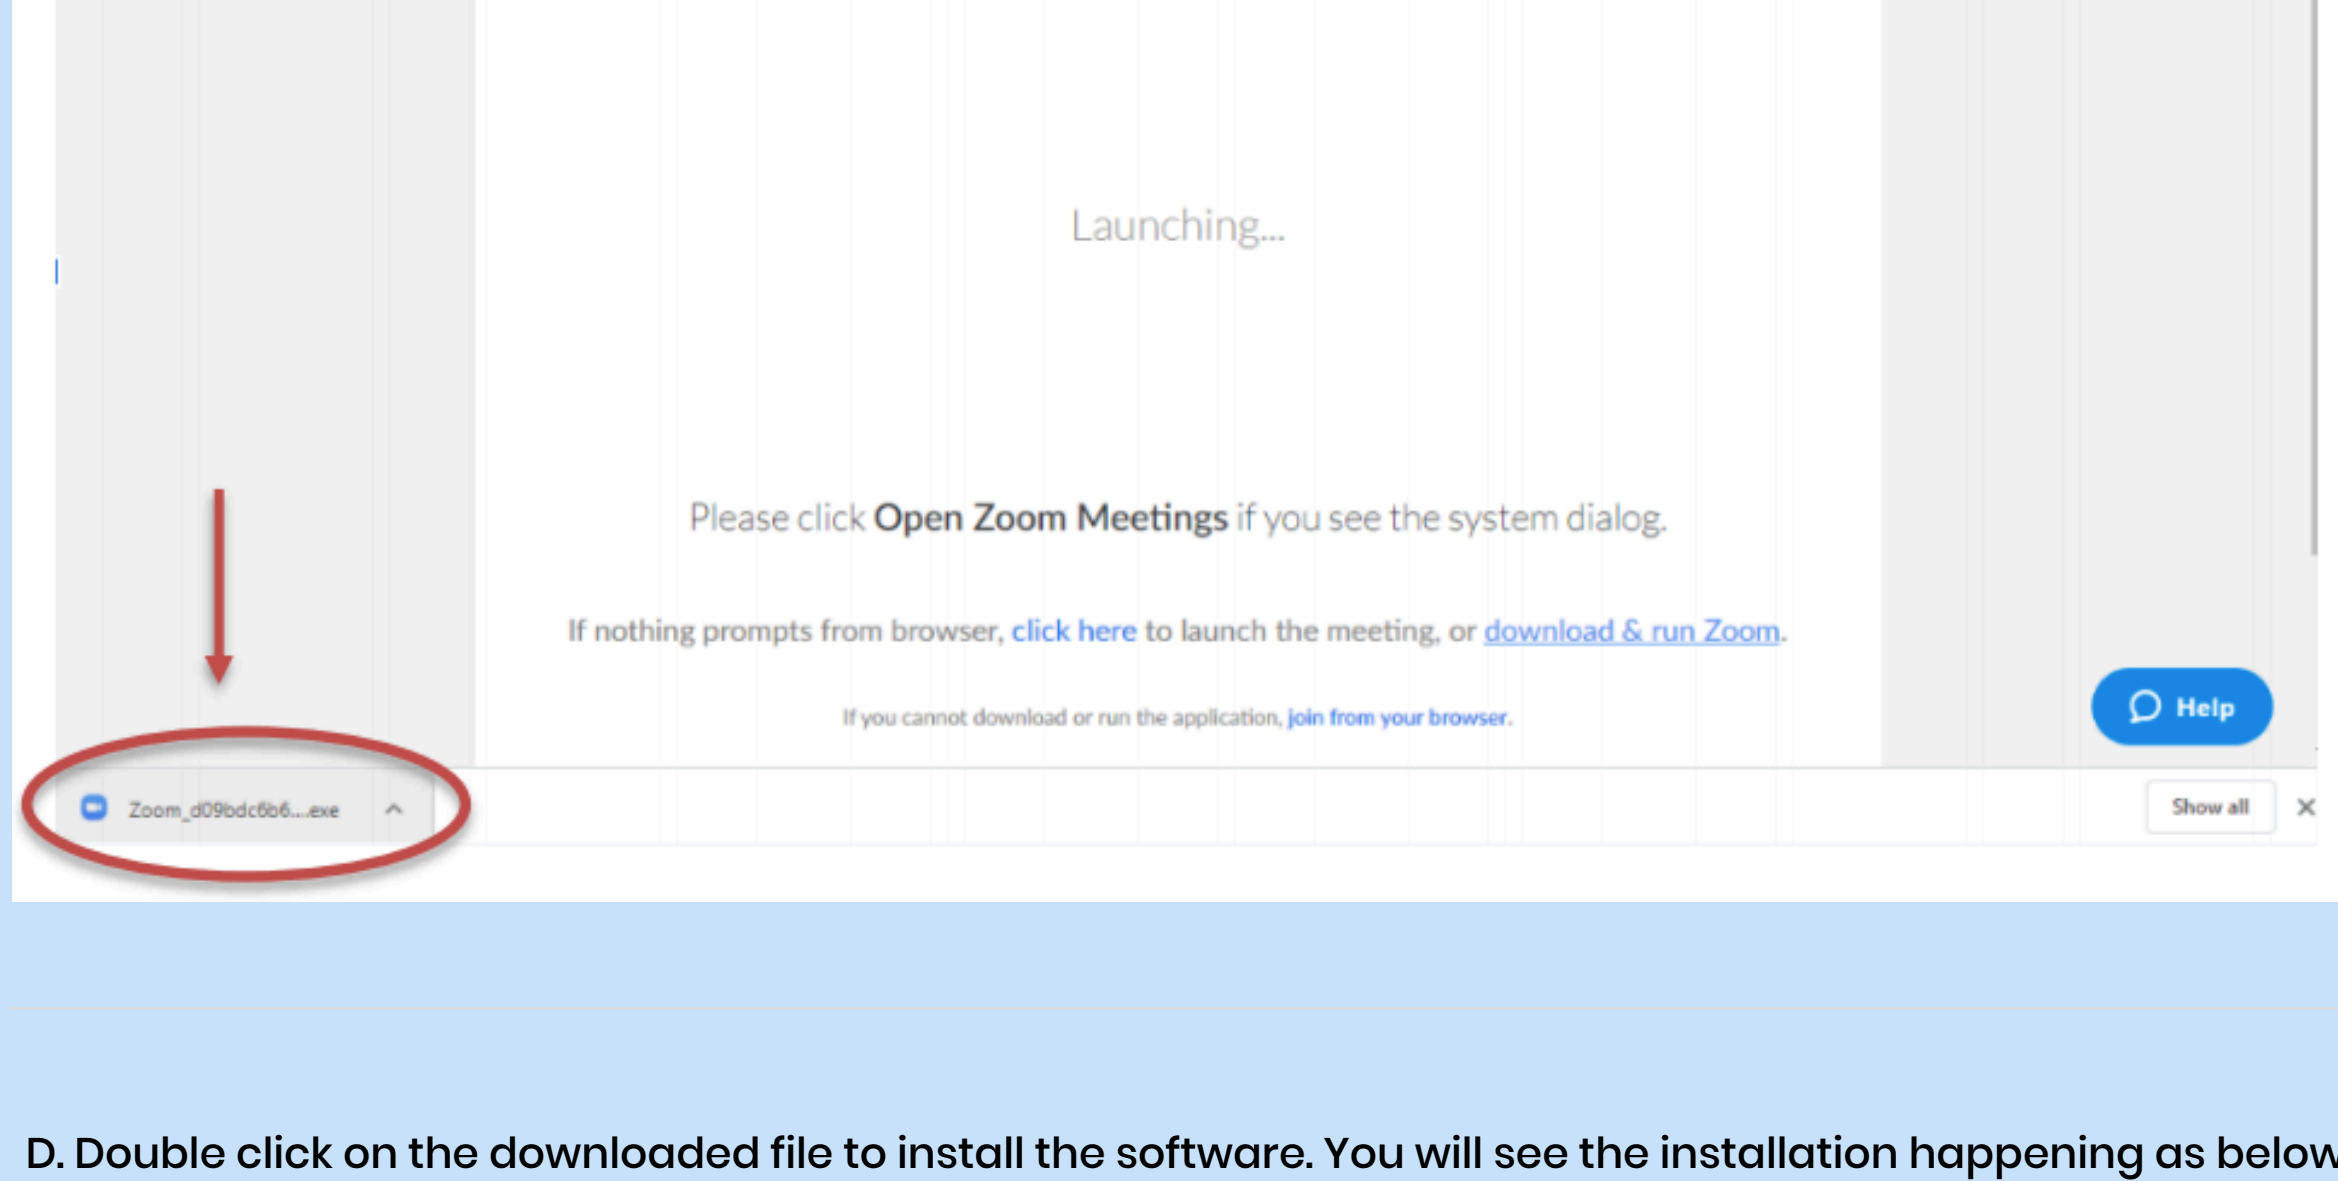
Launching...

Please click **Open Zoom Meetings** if you see the system dialog.

If nothing prompts from browser, click here to launch the meeting, or download & run Zoom.

If you cannot download or run the application, join from your browser.

Help

Zoom_d09bdc6b6....exe

Show all

D. Double click on the downloaded file to install the software. You will see the installation happening as below